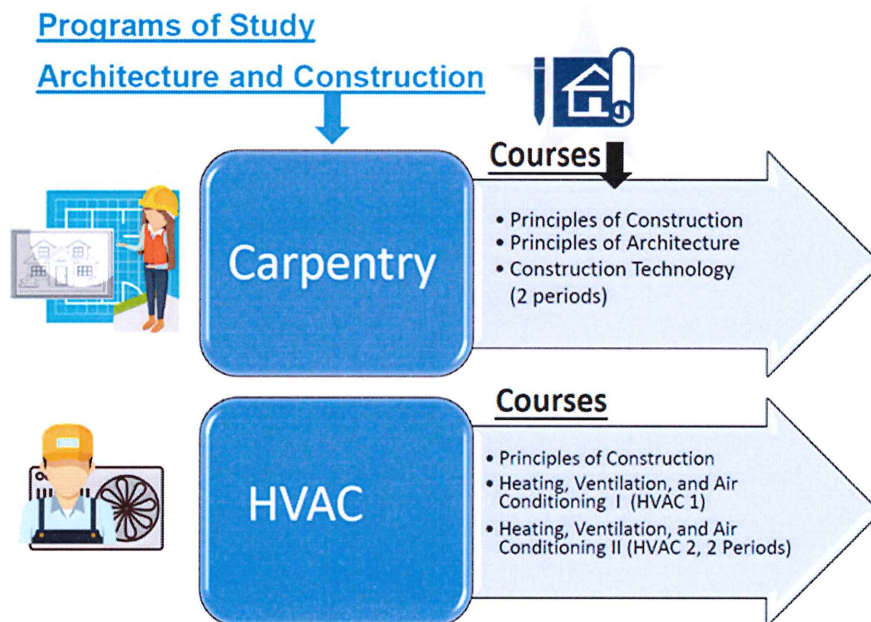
Programs of Study

Architecture and Construction

Carpentry

Courses

- Principles of Construction
- Principles of Architecture
- Construction Technology (2 periods)

HVAC

Courses

- Principles of Construction
- Heating, Ventilation, and Air Conditioning I (HVAC 1)
- Heating, Ventilation, and Air Conditioning II (HVAC 2, 2 Periods)